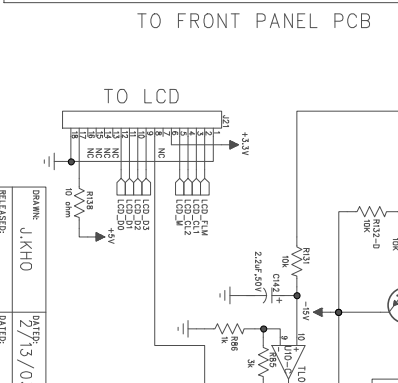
TO FRONT PANEL PCB

TO LCD

J21

1 2 3 4 5 6 7 8 9 10 11 12 13 14 15 16 17 18

+3.3V

NC

NC NC NC NC

LCD_FLM
LCD_CL1
LCD_CL2
LCD_M

LCD_D3
LCD_D2
LCD_D1
LCD_D0

+5V

R138
10 ohm

R131
10k

R132-D
10K

10K

2.2uF,50V
C142

-15V

R86
1k

R85
3k

9
10
U10
TL0

DRAWN:
J.KHO

DATED:
2/13/0

RELEASED:

DATED: